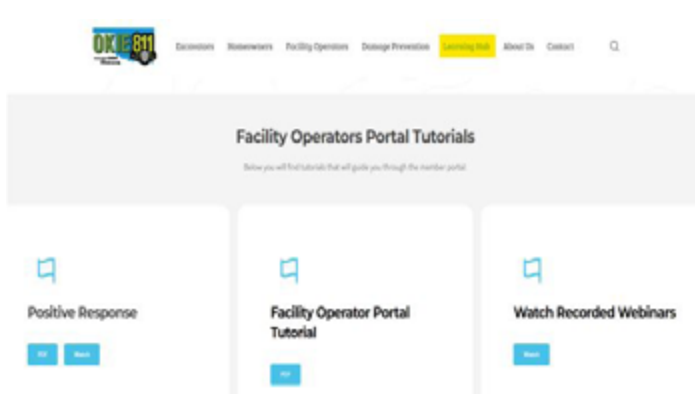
OKIE 811

Excavators Homeowners Facility Operators Damage Prevention Learning Hub About Us Contact

Facility Operators Portal Tutorials

Below you will find tutorials that will guide you through the member portal

Positive Response

PDF Watch

Facility Operator Portal Tutorial

PDF

Watch Recorded Webinars

Watch